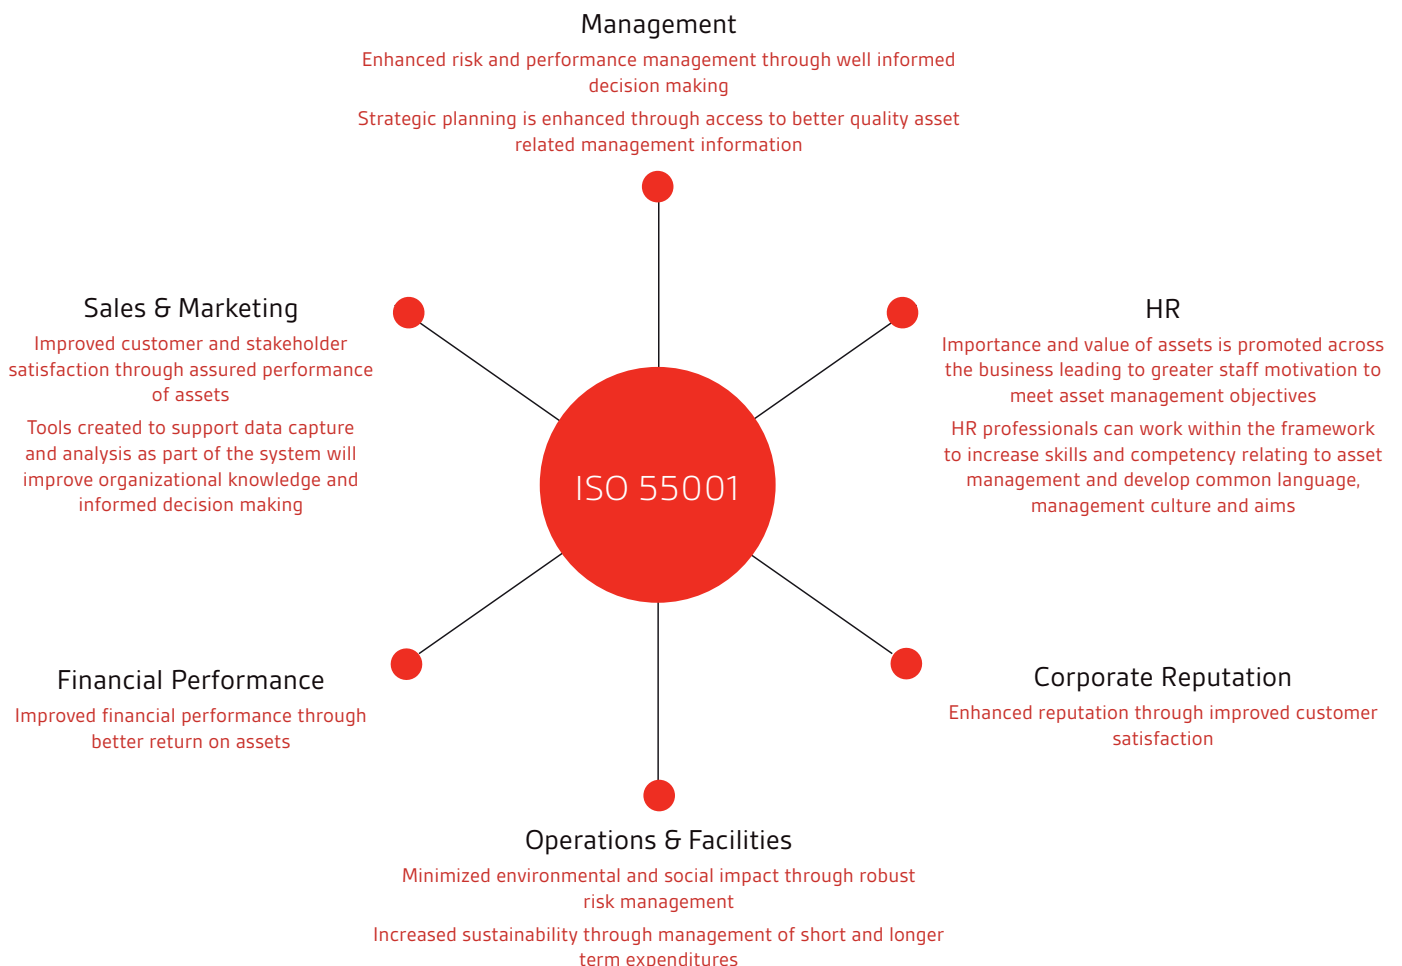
Management

Enhanced risk and performance management through well informed decision making

Strategic planning is enhanced through access to better quality asset related management information

Sales & Marketing

Improved customer and stakeholder satisfaction through assured performance of assets

Tools created to support data capture and analysis as part of the system will improve organizational knowledge and informed decision making

HR

Importance and value of assets is promoted across the business leading to greater staff motivation to meet asset management objectives

HR professionals can work within the framework to increase skills and competency relating to asset management and develop common language, management culture and aims

ISO 55001

Financial Performance

Improved financial performance through better return on assets

Corporate Reputation

Enhanced reputation through improved customer satisfaction

Operations & Facilities

Minimized environmental and social impact through robust risk management

Increased sustainability through management of short and longer term expenditures